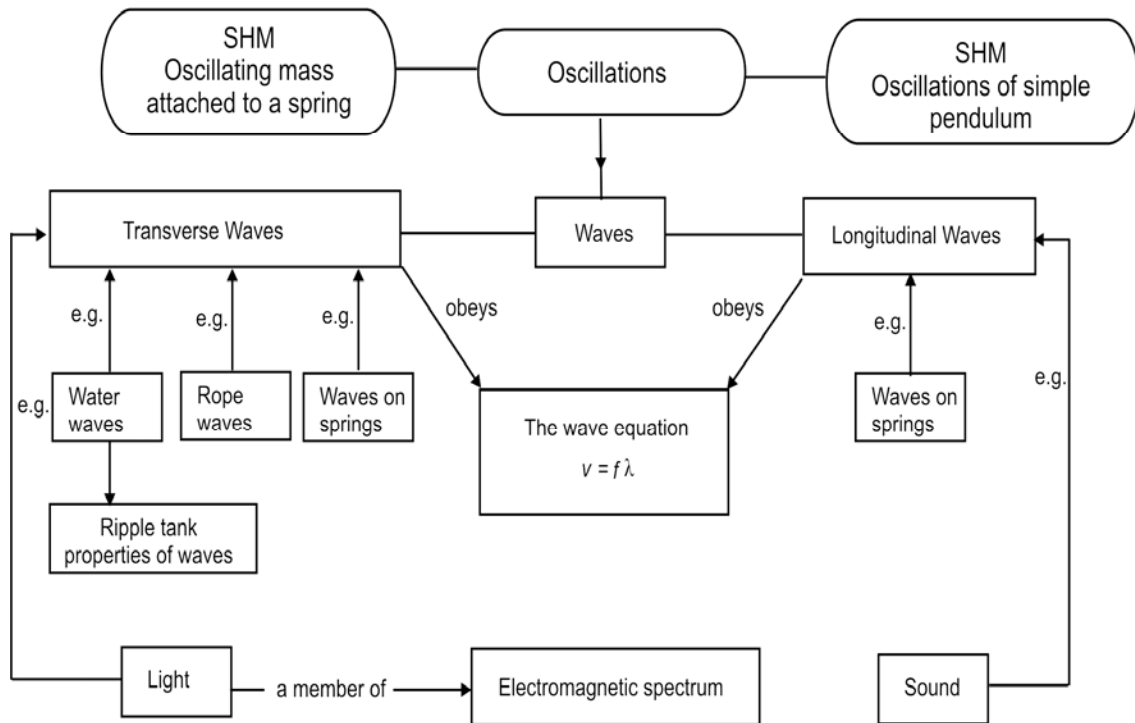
SHM
Oscillating mass attached to a spring

Oscillations

SHM
Oscillations of simple pendulum

Transverse Waves

Waves

Longitudinal Waves

e.g.

e.g.

e.g.

obeys

obeys

e.g.

e.g.

e.g.

Water waves

Rope waves

Waves on springs

The wave equation
$v = f \lambda$

Waves on springs

Ripple tank properties of waves

Light

a member of

Electromagnetic spectrum

Sound